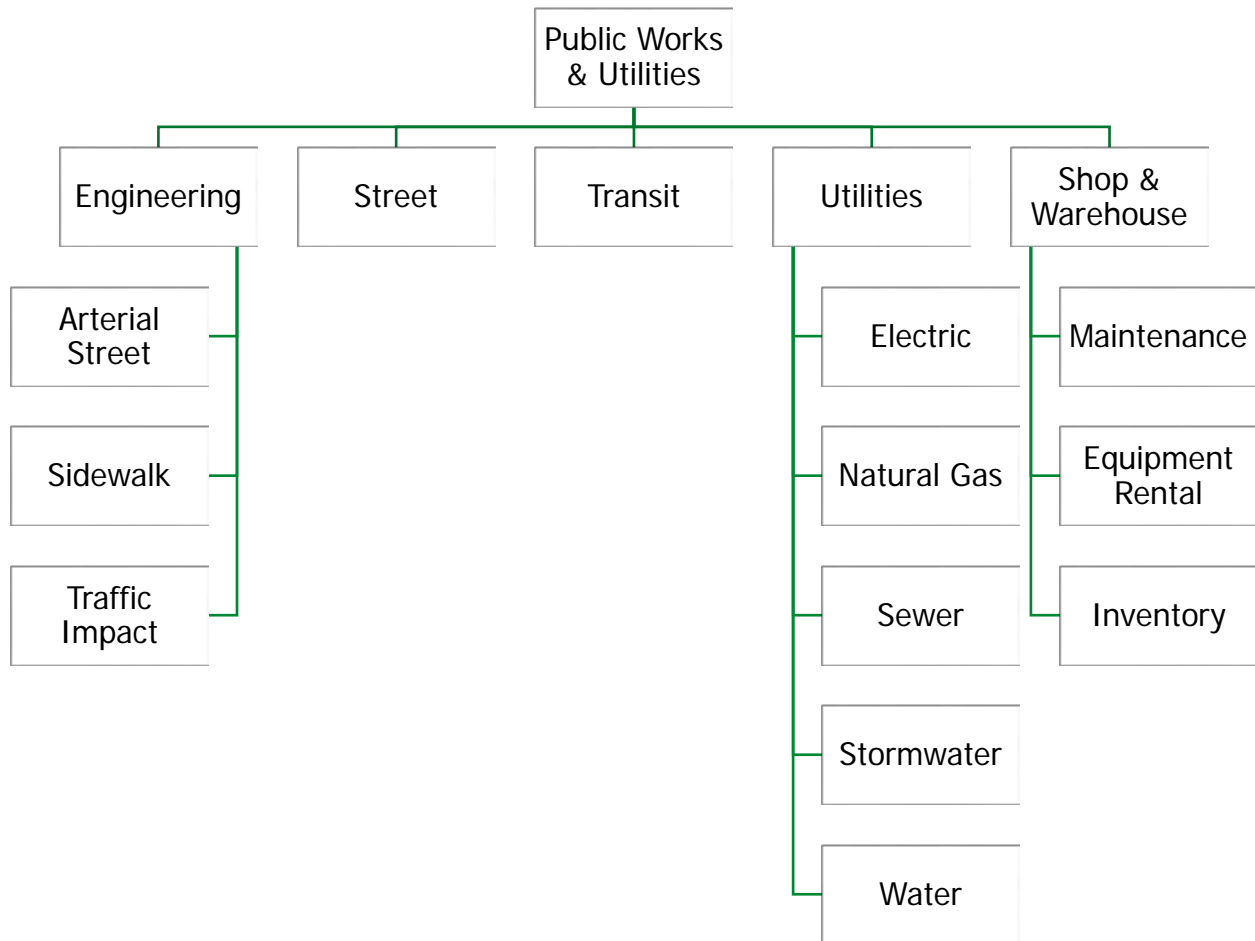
Public Works & Utilities

Engineering

Street

Transit

Utilities

Shop & Warehouse

Arterial Street

Sidewalk

Traffic Impact

Electric

Natural Gas

Sewer

Stormwater

Water

Maintenance

Equipment Rental

Inventory